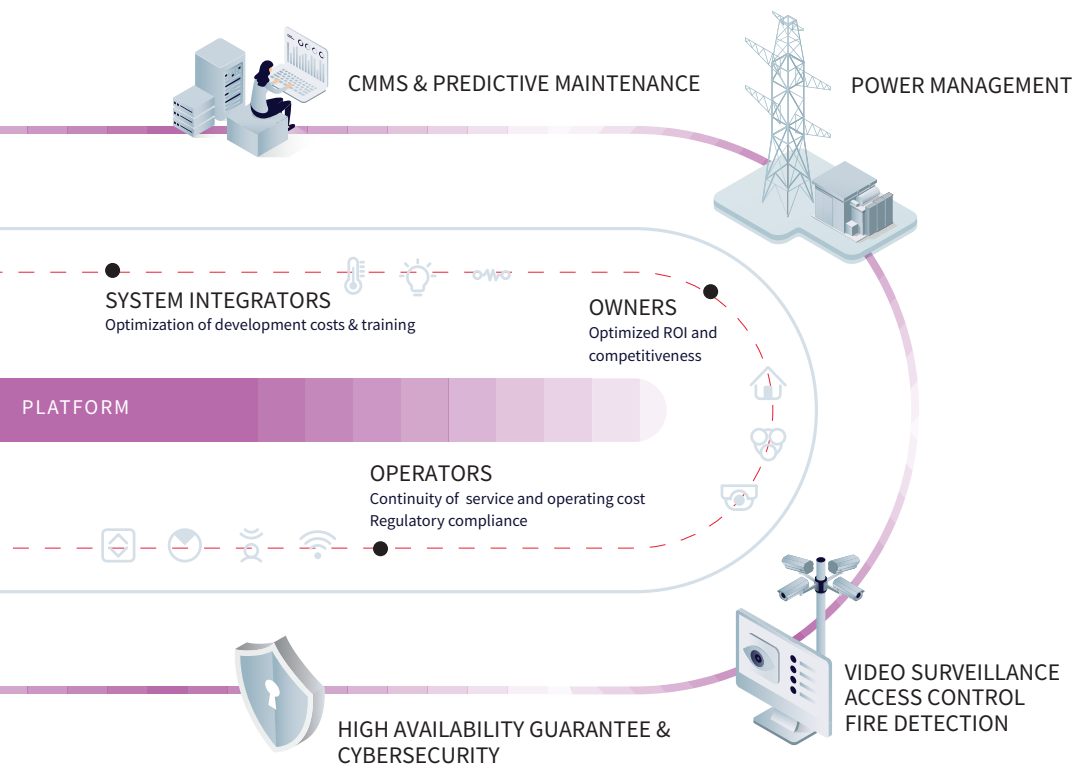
CMMS & PREDICTIVE MAINTENANCE

POWER MANAGEMENT

SYSTEM INTEGRATORS
Optimization of development costs & training

OWNERS
Optimized ROI and competitiveness

PLATFORM

OPERATORS
Continuity of service and operating cost
Regulatory compliance

VIDEO SURVEILLANCE
ACCESS CONTROL
FIRE DETECTION

HIGH AVAILABILITY GUARANTEE & CYBERSECURITY